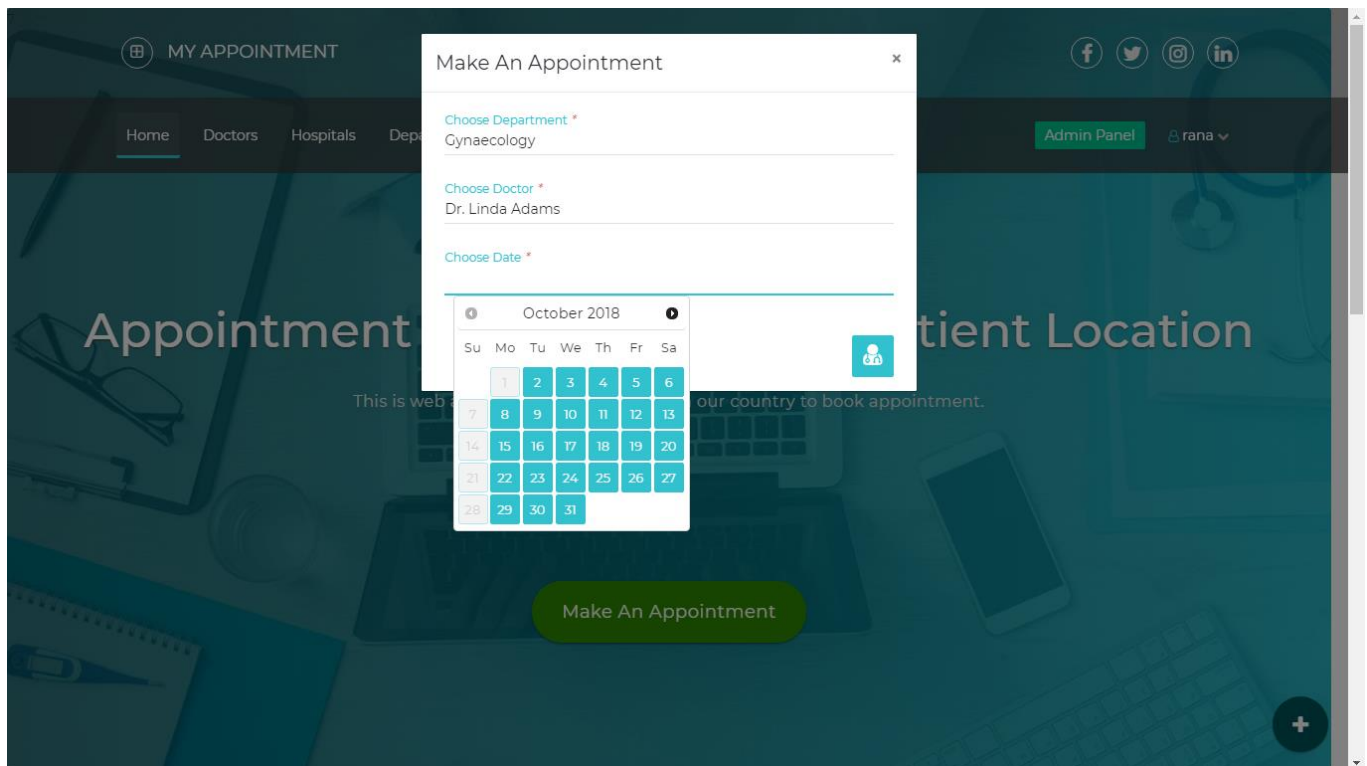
MY APPOINTMENT

Home Doctors Hospitals Depa

Admin Panel rana

Appointment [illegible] tient Location

This is web a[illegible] our country to book appointment.

Make An Appointment

Make An Appointment ×

Choose Department *
Gynaecology

Choose Doctor *
Dr. Linda Adams

Choose Date *

October 2018

| Su | Mo | Tu | We | Th | Fr | Sa |
|---|---|---|---|---|---|---|
| | 1 | 2 | 3 | 4 | 5 | 6 |
| 7 | 8 | 9 | 10 | 11 | 12 | 13 |
| 14 | 15 | 16 | 17 | 18 | 19 | 20 |
| 21 | 22 | 23 | 24 | 25 | 26 | 27 |
| 28 | 29 | 30 | 31 | | | |